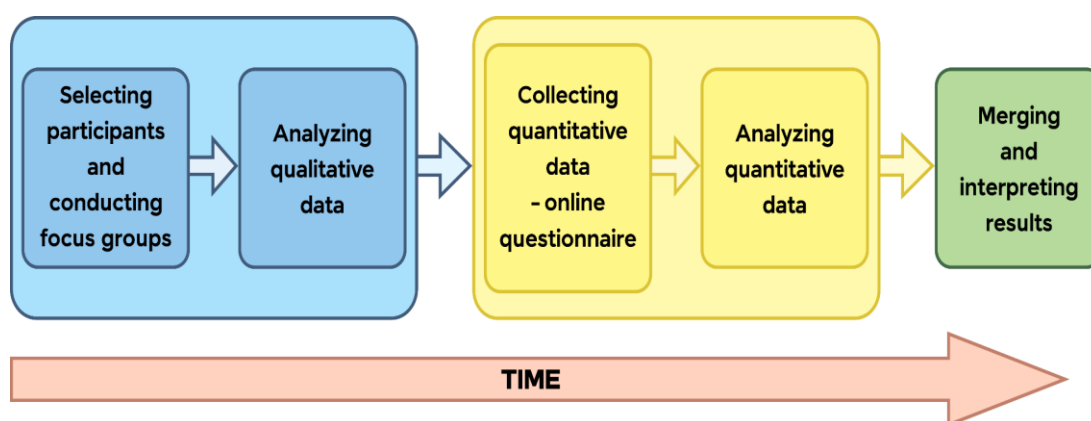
Selecting participants and conducting focus groups

Analyzing qualitative data

Collecting quantitative data - online questionnaire

Analyzing quantitative data

Merging and interpreting results

TIME